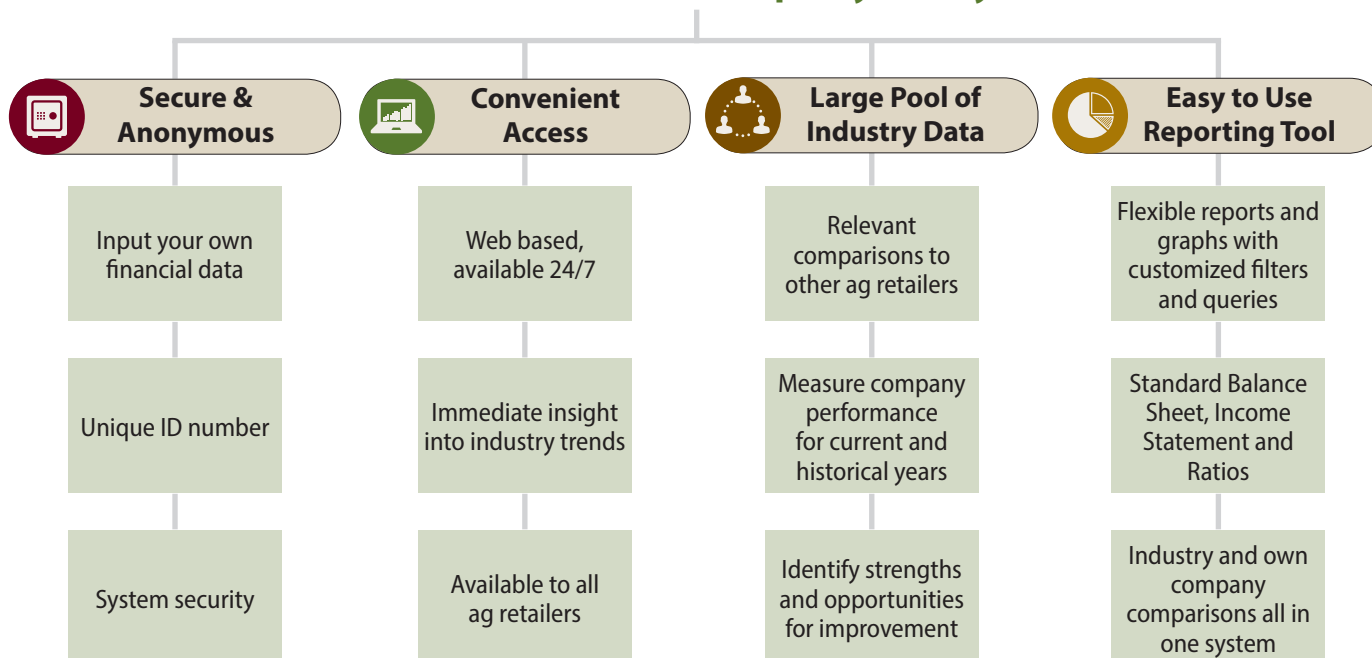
Secure & Anonymous

Input your own financial data

Unique ID number

System security

Convenient Access

Web based, available 24/7

Immediate insight into industry trends

Available to all ag retailers

Large Pool of Industry Data

Relevant comparisons to other ag retailers

Measure company performance for current and historical years

Identify strengths and opportunities for improvement

Easy to Use Reporting Tool

Flexible reports and graphs with customized filters and queries

Standard Balance Sheet, Income Statement and Ratios

Industry and own company comparisons all in one system